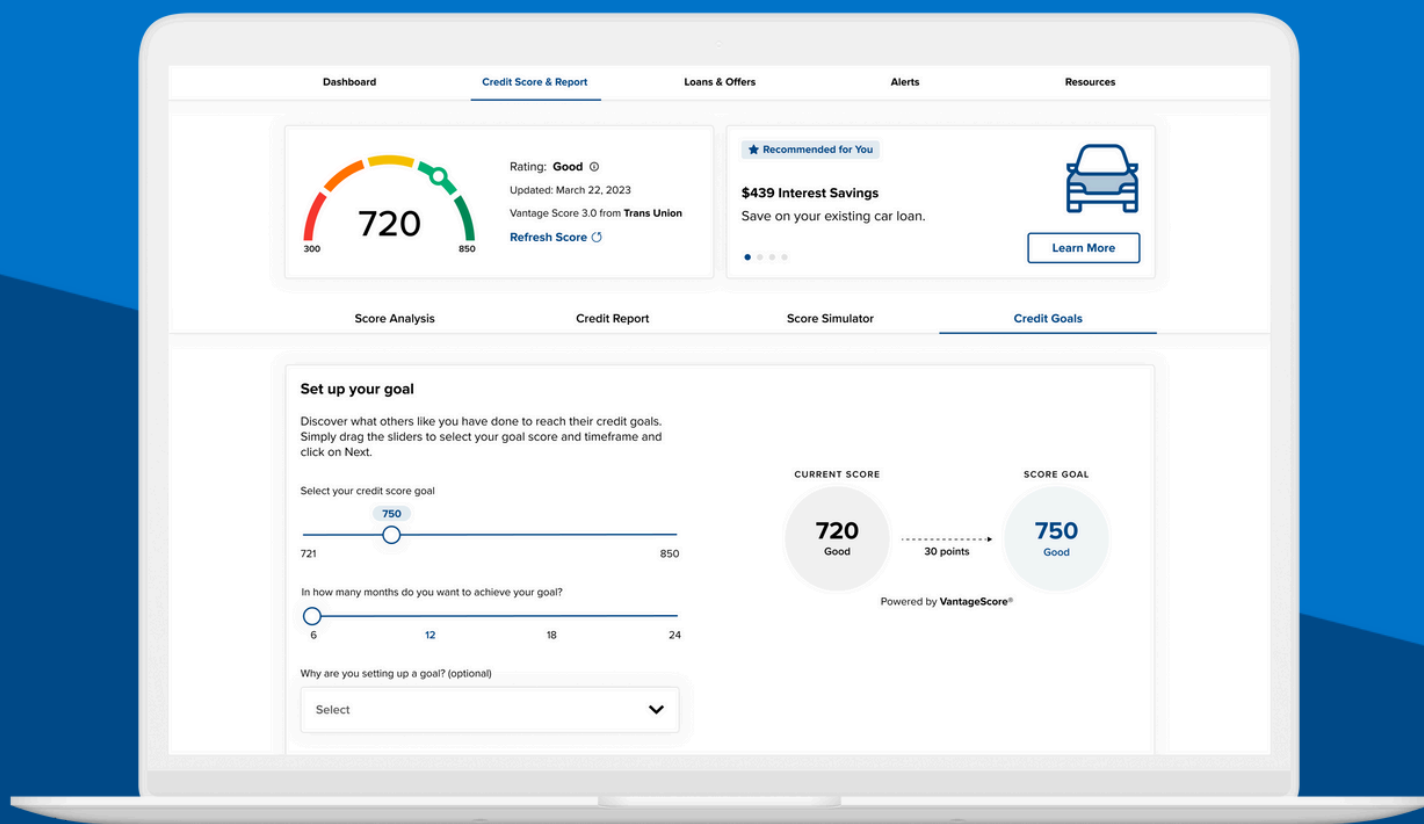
Dashboard Credit Score & Report Loans & Offers Alerts Resources

720

300 850

Rating: Good

Updated: March 22, 2023

Vantage Score 3.0 from Trans Union

Refresh Score

Recommended for You

$439 Interest Savings

Save on your existing car loan.

Learn More

Score Analysis Credit Report Score Simulator Credit Goals

Set up your goal

Discover what others like you have done to reach their credit goals. Simply drag the sliders to select your goal score and timeframe and click on Next.

Select your credit score goal

750

721 850

In how many months do you want to achieve your goal?

6 12 18 24

Why are you setting up a goal? (optional)

Select

CURRENT SCORE

720

Good

30 points

SCORE GOAL

750

Good

Powered by VantageScore®